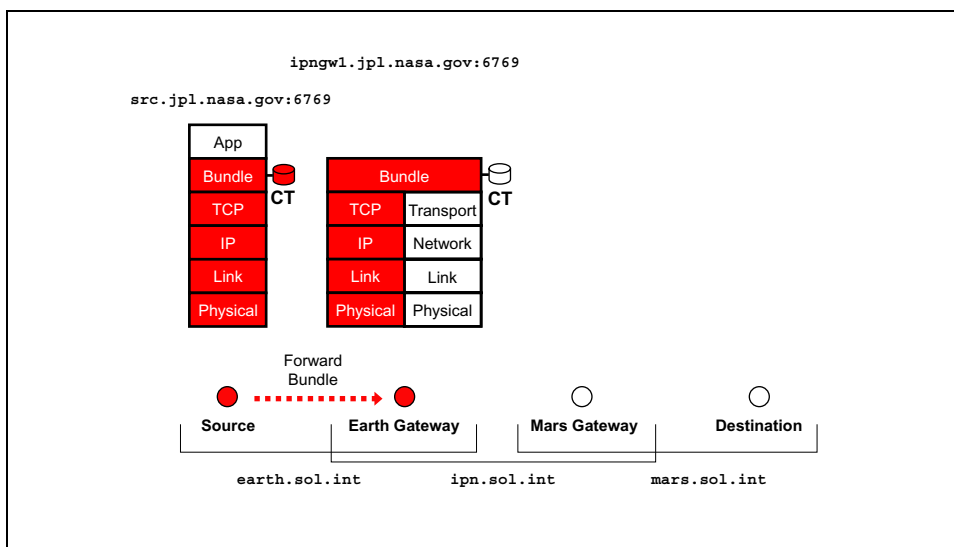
ipngw1.jpl.nasa.gov:6769

src.jpl.nasa.gov:6769

App
Bundle
TCP
IP
Link
Physical

CT

Bundle
TCP Transport
IP Network
Link Link
Physical Physical

CT

Forward Bundle

Source
Earth Gateway
Mars Gateway
Destination

earth.sol.int
ipn.sol.int
mars.sol.int